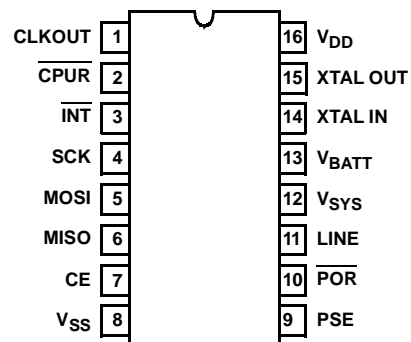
CLKOUT 1
$\overline{\text{CPUR}}$ 2
$\overline{\text{INT}}$ 3
SCK 4
MOSI 5
MISO 6
CE 7
$V_{SS}$ 8
16 $V_{DD}$
15 XTAL OUT
14 XTAL IN
13 $V_{BATT}$
12 $V_{SYS}$
11 LINE
10 $\overline{\text{POR}}$
9 PSE